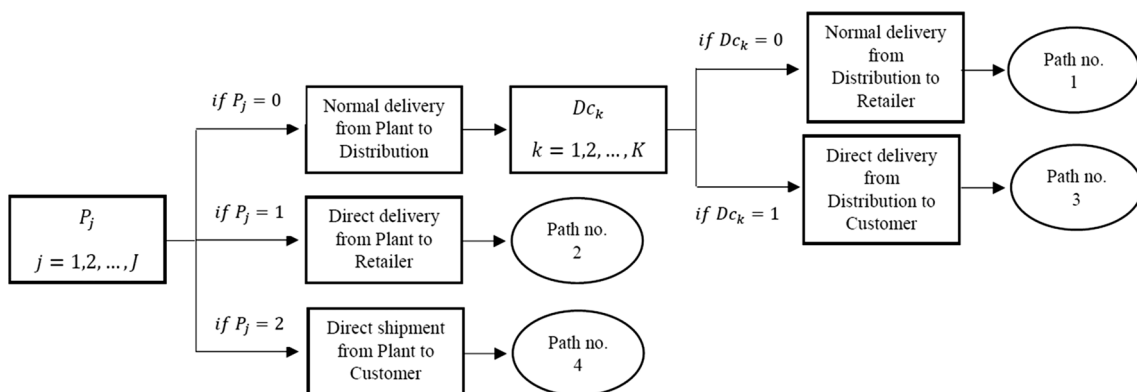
$P_j$

$j = 1,2,\dots,J$

$if\ P_j = 0$

Normal delivery from Plant to Distribution

$Dc_k$

$k = 1,2,\dots,K$

$if\ Dc_k = 0$

Normal delivery from Distribution to Retailer

Path no. 1

$if\ Dc_k = 1$

Direct delivery from Distribution to Customer

Path no. 3

$if\ P_j = 1$

Direct delivery from Plant to Retailer

Path no. 2

$if\ P_j = 2$

Direct shipment from Plant to Customer

Path no. 4